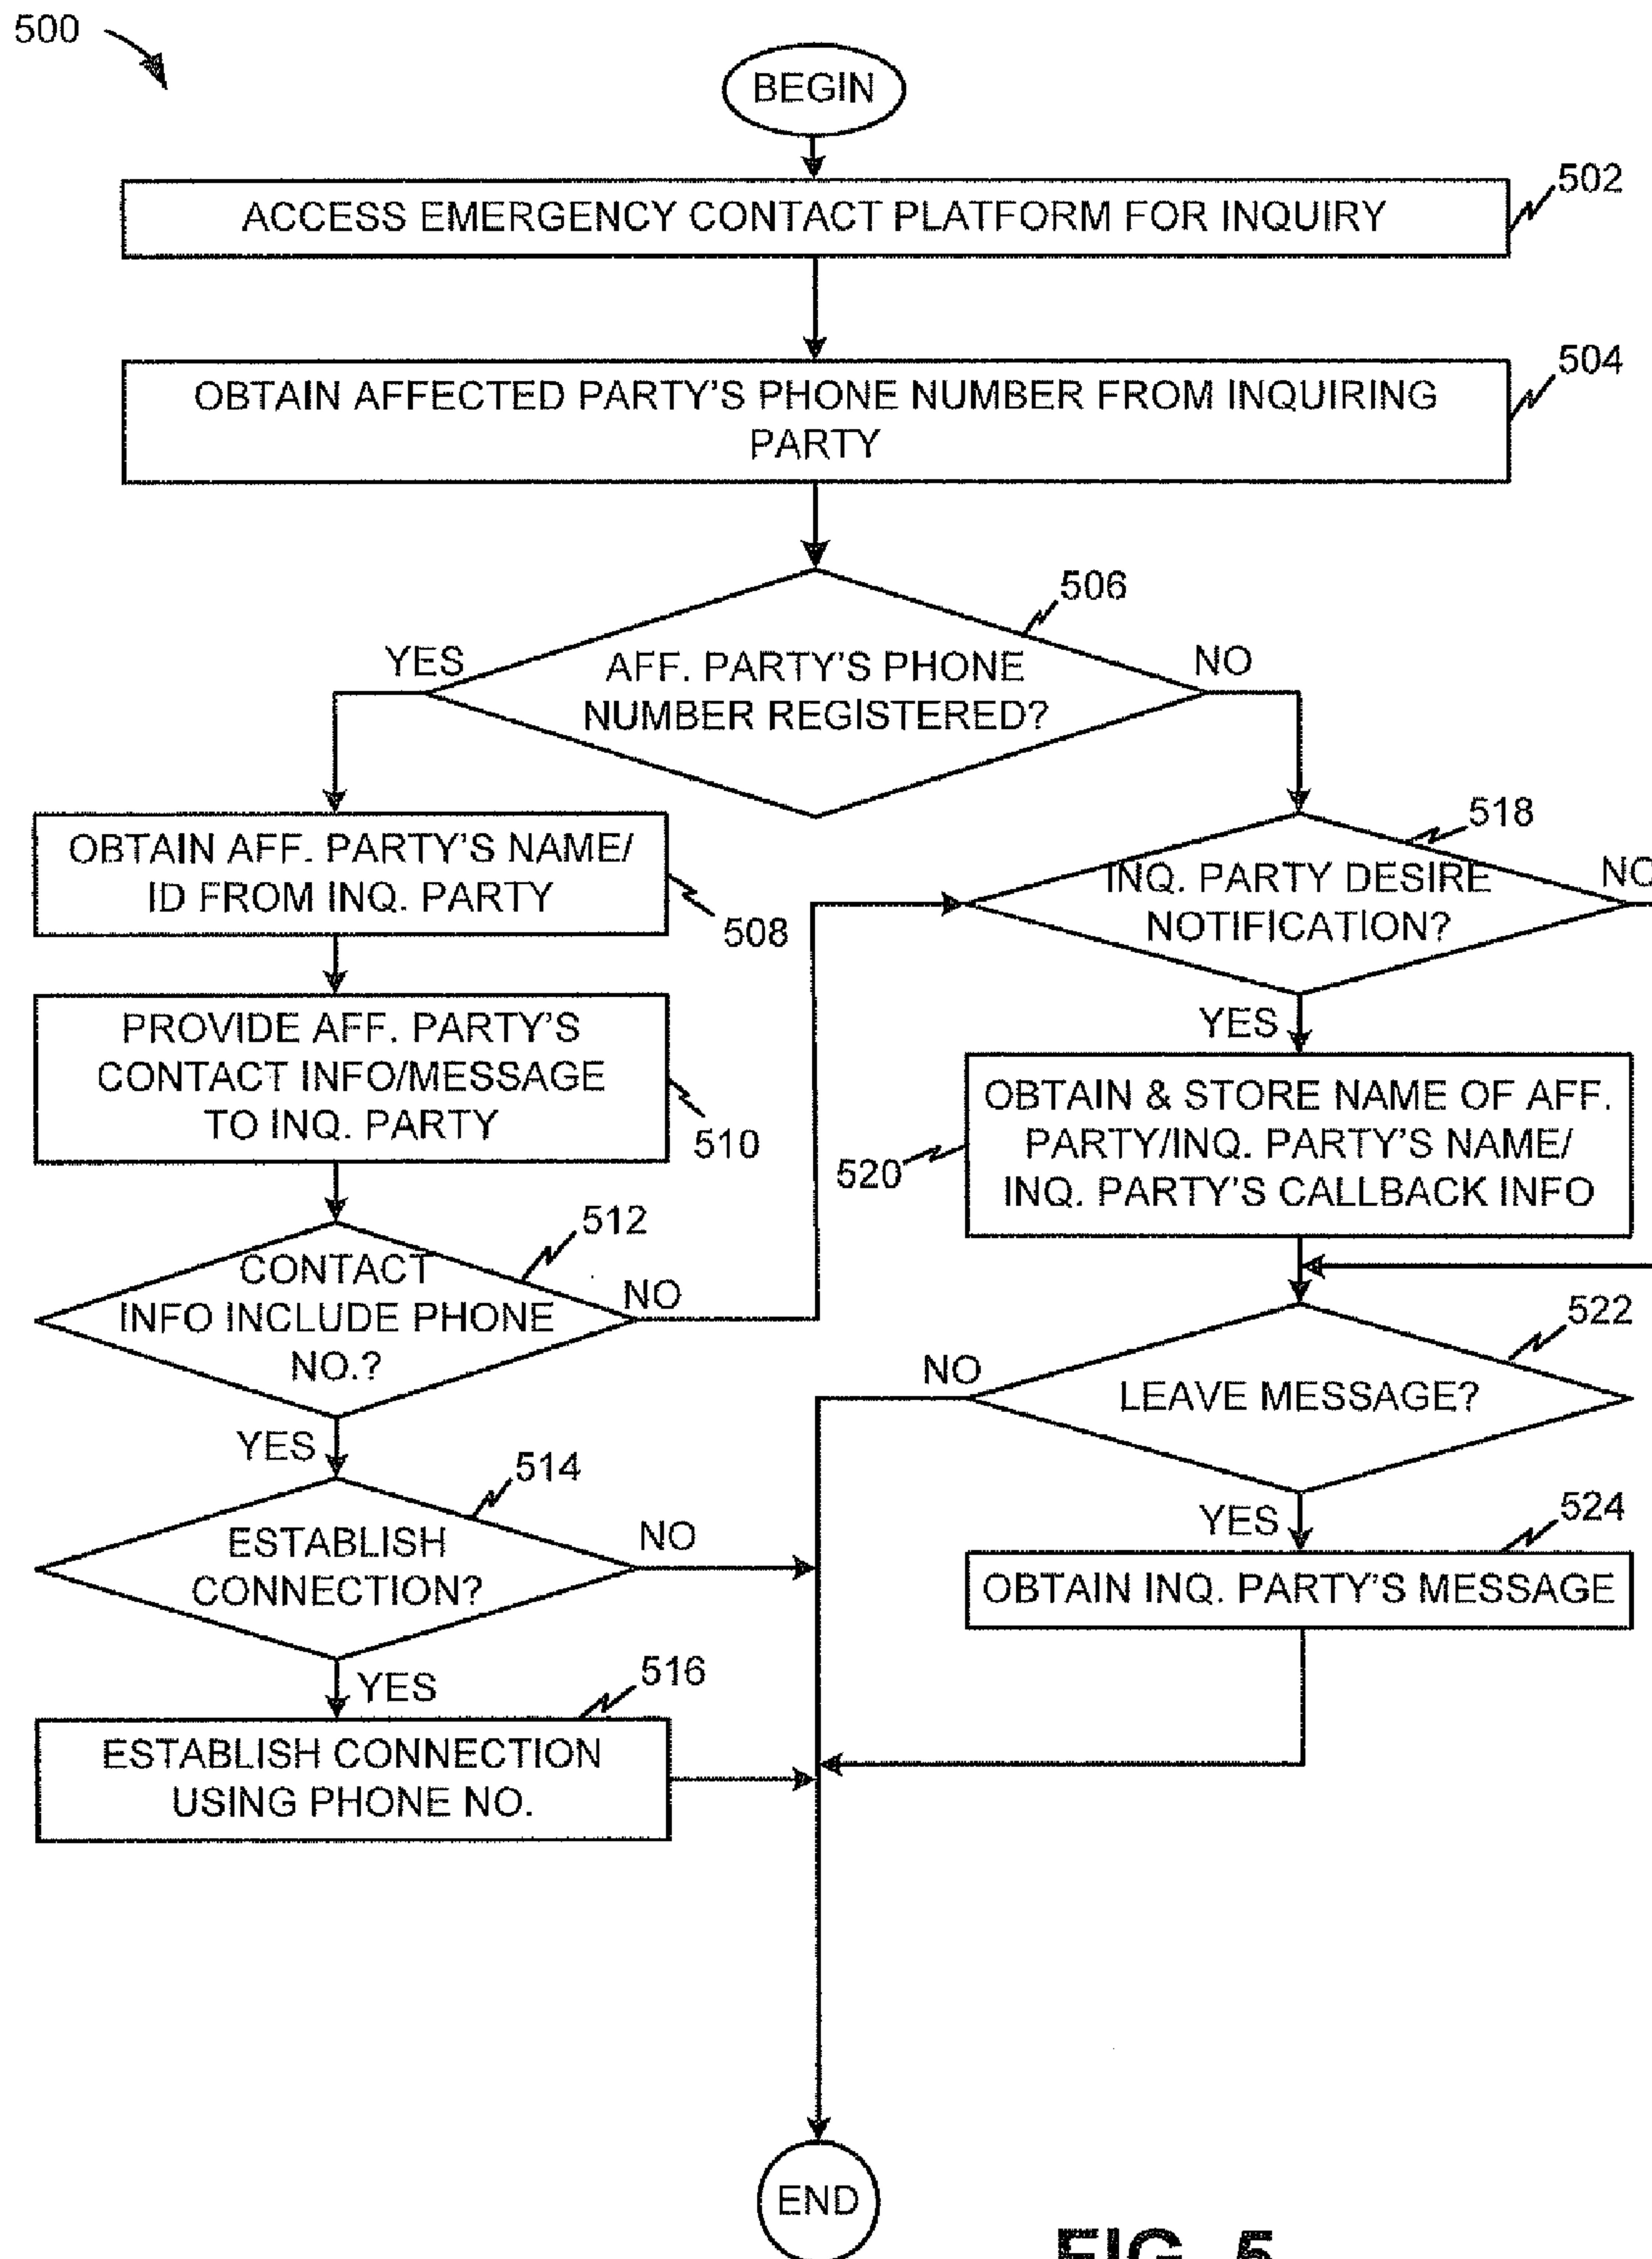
500

BEGIN

ACCESS EMERGENCY CONTACT PLATFORM FOR INQUIRY

502

OBTAIN AFFECTED PARTY'S PHONE NUMBER FROM INQUIRING PARTY

504

506

YES

AFF. PARTY'S PHONE NUMBER REGISTERED?

NO

OBTAIN AFF. PARTY'S NAME/ ID FROM INQ. PARTY

508

518

INQ. PARTY DESIRE NOTIFICATION?

NO

YES

PROVIDE AFF. PARTY'S CONTACT INFO/MESSAGE TO INQ. PARTY

510

OBTAIN & STORE NAME OF AFF. PARTY/INQ. PARTY'S NAME/ INQ. PARTY'S CALLBACK INFO

520

512

CONTACT INFO INCLUDE PHONE NO.?

NO

522

NO

LEAVE MESSAGE?

YES

514

ESTABLISH CONNECTION?

NO

YES

524

OBTAIN INQ. PARTY'S MESSAGE

YES

516

ESTABLISH CONNECTION USING PHONE NO.

END

FIG. 5